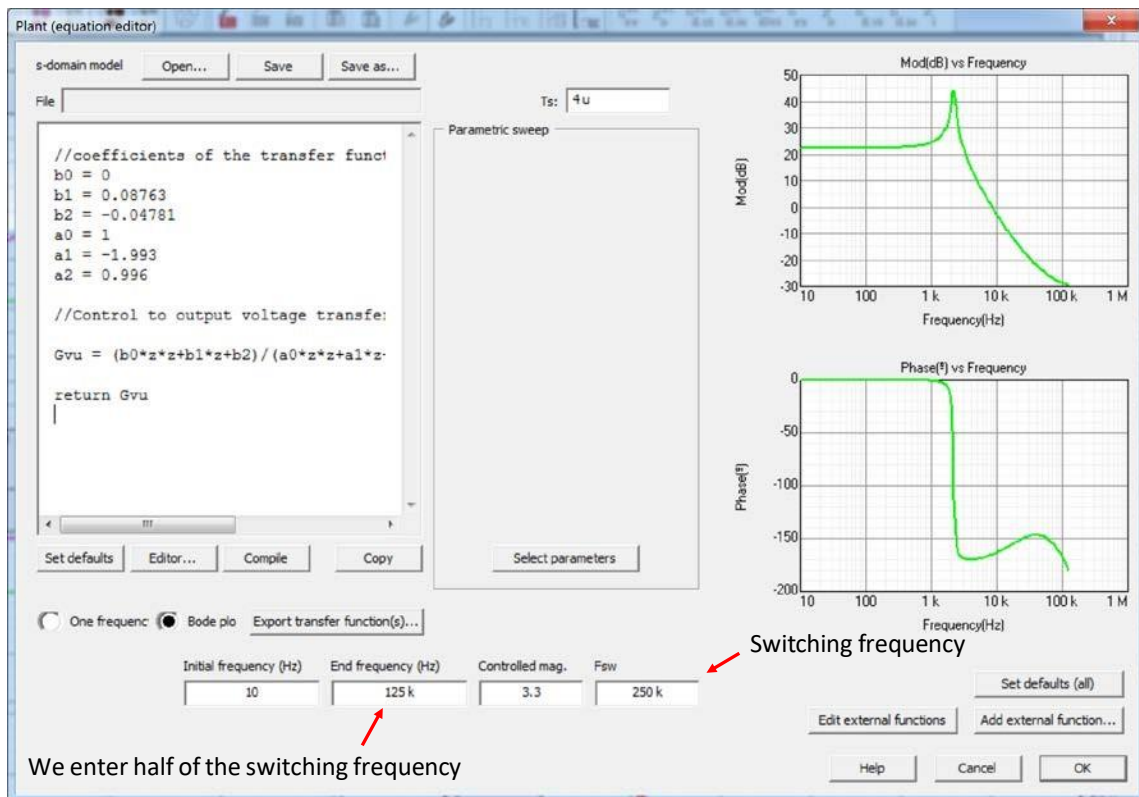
Plant (equation editor)

s-domain model Open... Save Save as...

File

Ts: 4u

//coefficients of the transfer funct
b0 = 0
b1 = 0.08763
b2 = -0.04781
a0 = 1
a1 = -1.993
a2 = 0.996

//Control to output voltage transfe

Gvu = (b0*z*z+b1*z+b2)/(a0*z*z+a1*z

return Gvu

Parametric sweep

Set defaults Editor... Compile Copy

Select parameters

One frequenc Bode plo Export transfer function(s)...

Mod(dB) vs Frequency

50 40 30 20 10 0 -10 -20 -30

Mod(dB)

10 100 1 k 10 k 100 k 1 M

Frequency(Hz)

Phase(º) vs Frequency

0 -50 -100 -150 -200

Phase(º)

10 100 1 k 10 k 100 k 1 M

Frequency(Hz)

Switching frequency

| Initial frequency (Hz) | End frequency (Hz) | Controlled mag. | Fsw |
|---|---|---|---|
| 10 | 125 k | 3.3 | 250 k |

Set defaults (all)

Edit external functions Add external function...

We enter half of the switching frequency

Help Cancel OK